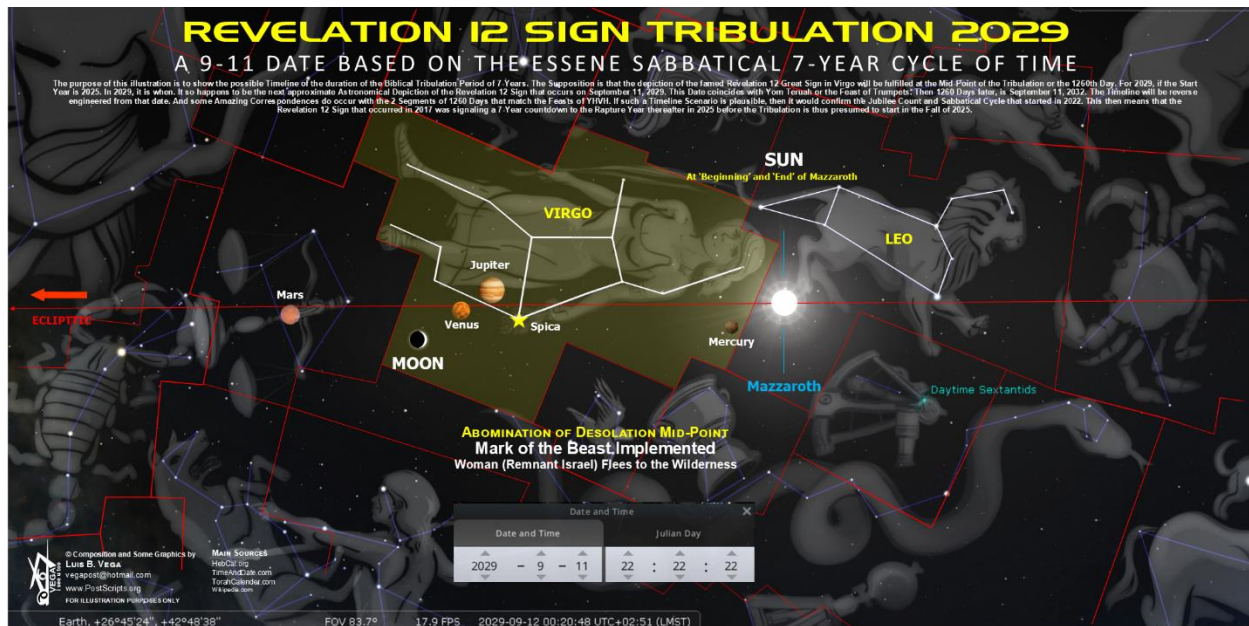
REVELATION 12 SIGN TRIBULATION 2029

A 9-11 DATE BASED ON THE ESSENE SABBATICAL 7-YEAR CYCLE OF TIME

The purpose of this illustration is to show the possible Timeline of the duration of the Biblical Tribulation Period of 7 Years. The Supposition is that the depiction of the famed Revelation 12 Great Sign in Virgo will be fulfilled at the Mid Point of the Tribulation or the 1260th Day. For 2029, if the Start Year is 2025. In 2029, it is when. It so happens to be the next approximate Astronomical Depiction of the Revelation 12 Sign that occurs on September 11, 2029. This Date coincides with Yom Teruah or the Feast of Trumpets. Then 1260 Days later, is September 11, 2032. The Timeline will be reverse engineered from that date. And some Amazing Correspondences do occur with the 2 Segments of 1260 Days that match the Feasts of YHVH. If such a Timeline Scenario is plausible, then it would confirm the Jubilee Count and Sabbatical Cycle that started in 2022. This then means that the Revelation 12 Sign that occurred in 2017 was signaling a 7-Year countdown to the Rapture Year thereafter in 2025 before the Tribulation is thus presumed to start in the Fall of 2025.

SUN
At 'Beginning' and 'End' of Mazzaroth

VIRGO

LEO

Jupiter

Mars

ECLIPTIC

Venus

Spica

Mercury

MOON

Mazzaroth

Daytime Sextantids

Abomination of Desolation Mid-Point
Mark of the Beast Implemented
Woman (Remnant Israel) Flees to the Wilderness

Date and Time
Date and Time | Julian Day
2029 - 9 - 11 | 22 : 22 : 22

© Composition and Some Graphics by
Luis B. Vega
vegapost@hotmail.com
www.PostScripts.org
FOR ILLUSTRATION PURPOSES ONLY

Main Sources
HebCal.org
TimeAndDate.com
TorahCalendar.com
Wikipedia.com

VEGA

Earth, +26°45'24", +42°48'38"    FOV 83.7°    17.9 FPS    2029-09-12 00:20:48 UTC+02:51 (LMST)